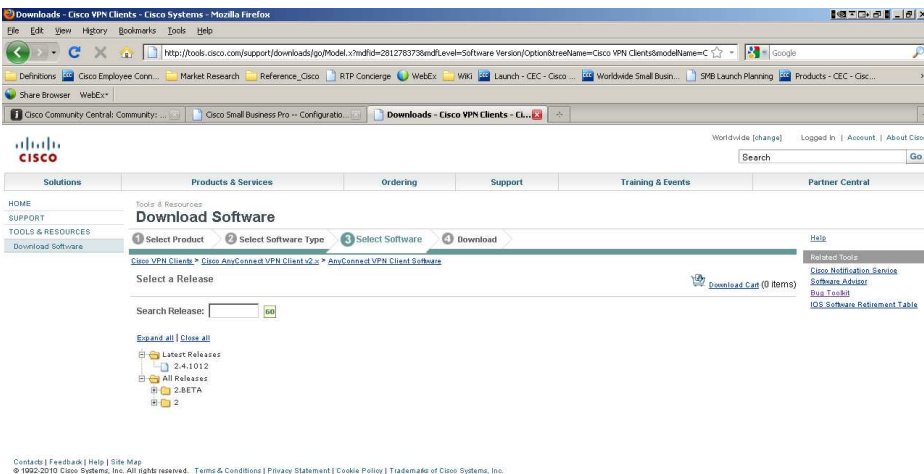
Downloads - Cisco VPN Clients - Cisco Systems - Mozilla Firefox

File Edit View History Bookmarks Tools Help

http://tools.cisco.com/support/downloads/go/Model.x?mdfid=281278378&mdfLevel=Software Version/Option&treeName=Cisco VPN Clients&modelName=C

Google

Definitions Cisco Employee Conn... Market Research Reference_Cisco RTP Concierge WebEx WiKi Launch - CEC - Cisco ... Worldwide Small Busin... SMB Launch Planning Products - CEC - Cisc...

Share Browser WebEx

Cisco Community Central: Community: ... Cisco Small Business Pro -- Configuratio... Downloads - Cisco VPN Clients - Ci...

cisco

Worldwide [change] Logged In | Account | About Cisco

Search Go

Solutions Products & Services Ordering Support Training & Events Partner Central

HOME
SUPPORT
TOOLS & RESOURCES
Download Software

Tools & Resources
Download Software

1 Select Product 2 Select Software Type 3 Select Software 4 Download

Help

Related Tools
Cisco Notification Service
Software Advisor
Bug Toolkit
IOS Software Retirement Table

Cisco VPN Clients > Cisco AnyConnect VPN Client v2.x > AnyConnect VPN Client Software

Select a Release

Download Cart (0 items)

Search Release: GO

Expand all | Close all

Latest Releases
2.4.1012
All Releases
2.BETA
2

Contacts | Feedback | Help | Site Map
© 1992-2010 Cisco Systems, Inc. All rights reserved. Terms & Conditions | Privacy Statement | Cookie Policy | Trademarks of Cisco Systems, Inc.